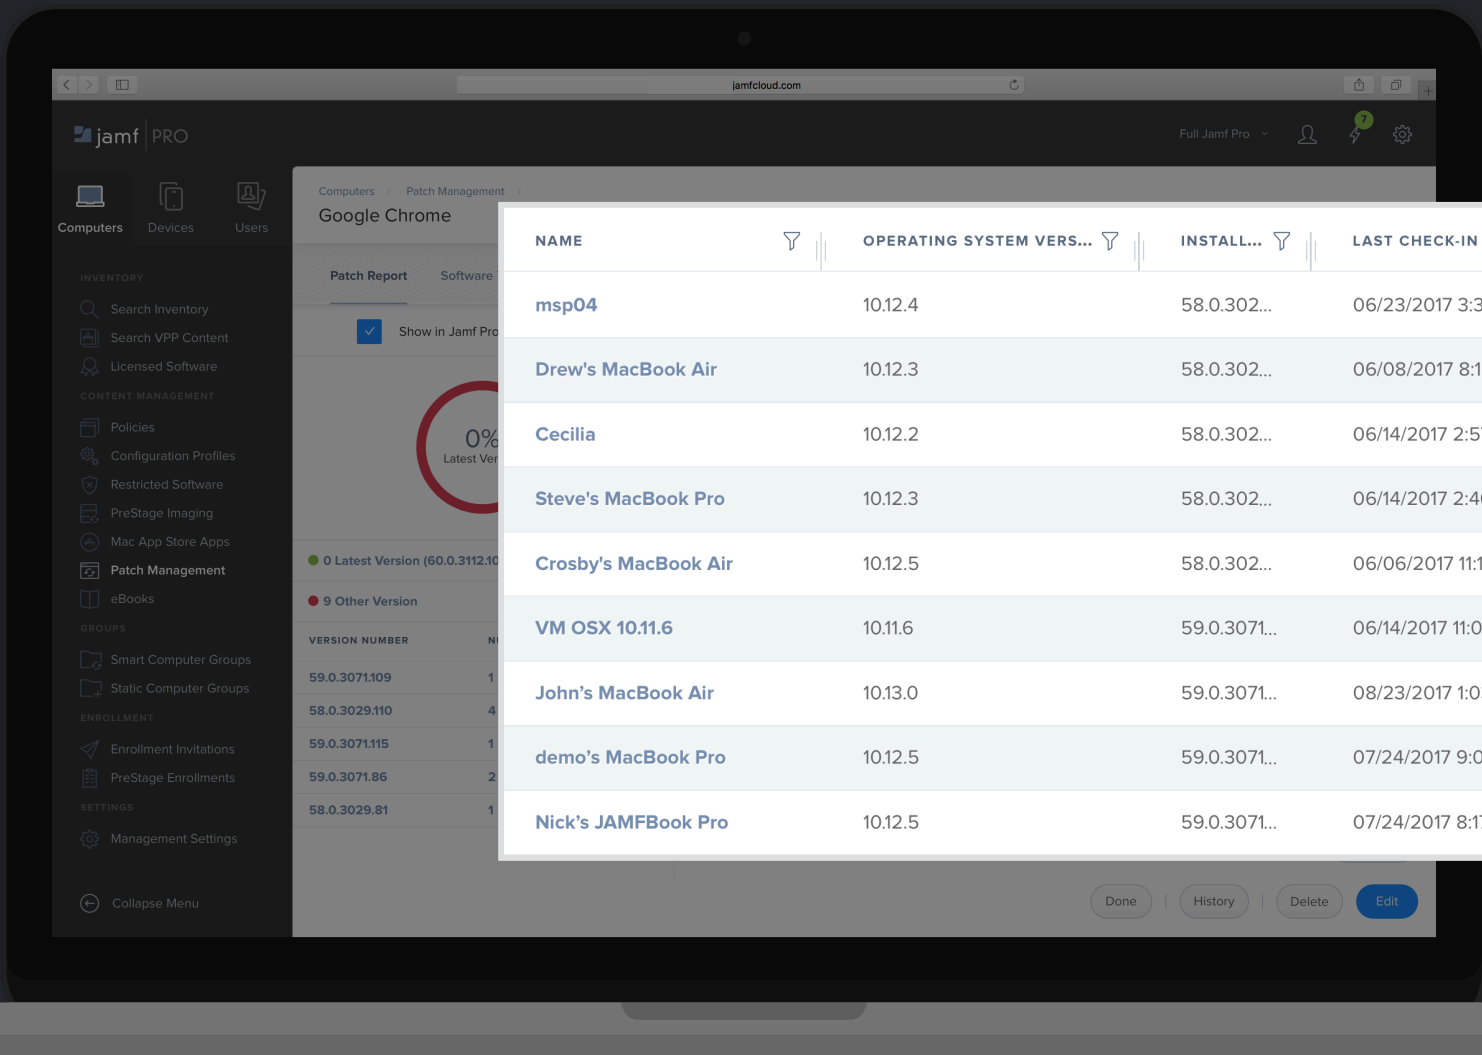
jamfcloud.com

jamf | PRO

Full Jamf Pro

7

Computers Devices Users

INVENTORY

Search Inventory

Search VPP Content

Licensed Software

CONTENT MANAGEMENT

Policies

Configuration Profiles

Restricted Software

PreStage Imaging

Mac App Store Apps

Patch Management

eBooks

GROUPS

Smart Computer Groups

Static Computer Groups

ENROLLMENT

Enrollment Invitations

PreStage Enrollments

SETTINGS

Management Settings

Collapse Menu

Computers › Patch Management ›

Google Chrome

Patch Report Software

Show in Jamf Pro

0%
Latest Ver

0 Latest Version (60.0.3112.10

9 Other Version

| VERSION NUMBER | N |
|---|---|
| 59.0.3071.109 | 1 |
| 58.0.3029.110 | 4 |
| 59.0.3071.115 | 1 |
| 59.0.3071.86 | 2 |
| 58.0.3029.81 | 1 |

| NAME | OPERATING SYSTEM VERS... | INSTALL... | LAST CHECK-IN |
|---|---|---|---|
| msp04 | 10.12.4 | 58.0.302... | 06/23/2017 3:3 |
| Drew's MacBook Air | 10.12.3 | 58.0.302... | 06/08/2017 8:1 |
| Cecilia | 10.12.2 | 58.0.302... | 06/14/2017 2:5 |
| Steve's MacBook Pro | 10.12.3 | 58.0.302... | 06/14/2017 2:4 |
| Crosby's MacBook Air | 10.12.5 | 58.0.302... | 06/06/2017 11:1 |
| VM OSX 10.11.6 | 10.11.6 | 59.0.3071... | 06/14/2017 11:0 |
| John's MacBook Air | 10.13.0 | 59.0.3071... | 08/23/2017 1:0 |
| demo's MacBook Pro | 10.12.5 | 59.0.3071... | 07/24/2017 9:0 |
| Nick's JAMFBook Pro | 10.12.5 | 59.0.3071... | 07/24/2017 8:1 |

Done | History | Delete | Edit